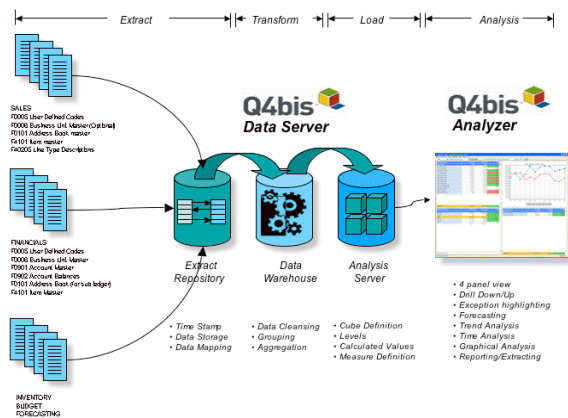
Extract

Transform

Load

Analysis

SALES
F0005 User Defined Codes
F0006 Business Unit Master(Optional)
F0101 Address Book master
F4101 Item master
F40205 Line Type Descriptions

Q4bis
Data Server

Q4bis
Analyzer

FINANCIALS
F0005 User Defined Codes
F0006 Business Unit Master
F0901 Account Master
F0902 Account Balances
F0101 Address Book (for sub ledger)
F4101 Item Master

Extract Repository

Data Warehouse

Analysis Server

• 4 panel view
• Drill Down/Up
• Exception highlighting
• Forecasting
• Trend Analysis
• Time Analysis
• Graphical Analysis
• Reporting/Extracting

• Time Stamp
• Data Storage
• Data Mapping

• Data Cleansing
• Grouping
• Aggregation

• Cube Definition
• Levels
• Calculated Values
• Measure Definition

INVENTORY
BUDGET
FORECASTING